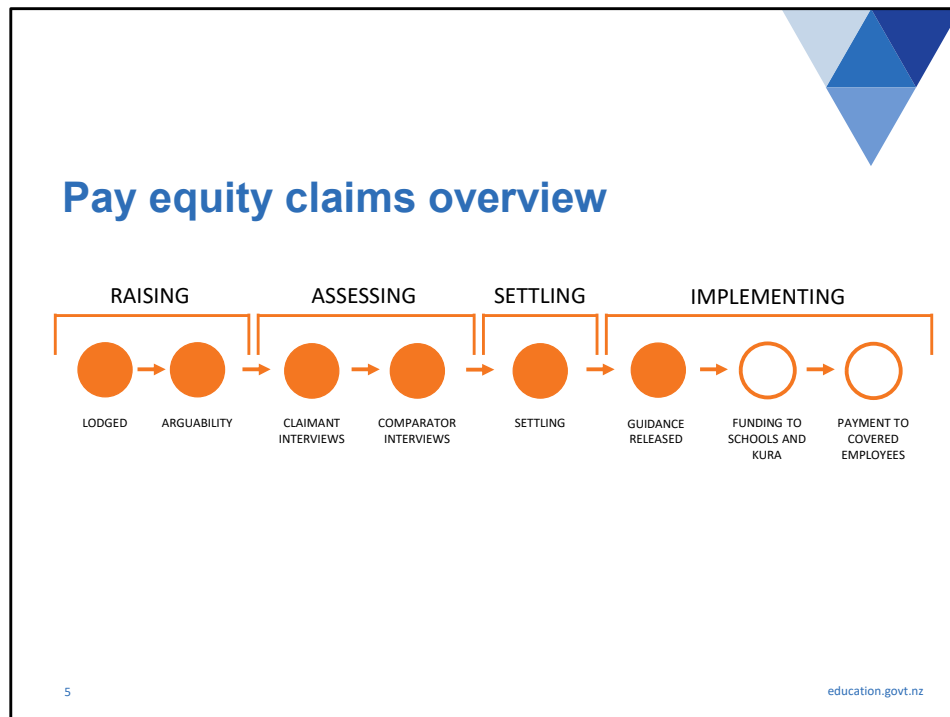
Pay equity claims overview

RAISING

ASSESSING

SETTLING

IMPLEMENTING

LODGED

ARGUABILITY

CLAIMANT INTERVIEWS

COMPARATOR INTERVIEWS

SETTLING

GUIDANCE RELEASED

FUNDING TO SCHOOLS AND KURA

PAYMENT TO COVERED EMPLOYEES

5

education.govt.nz